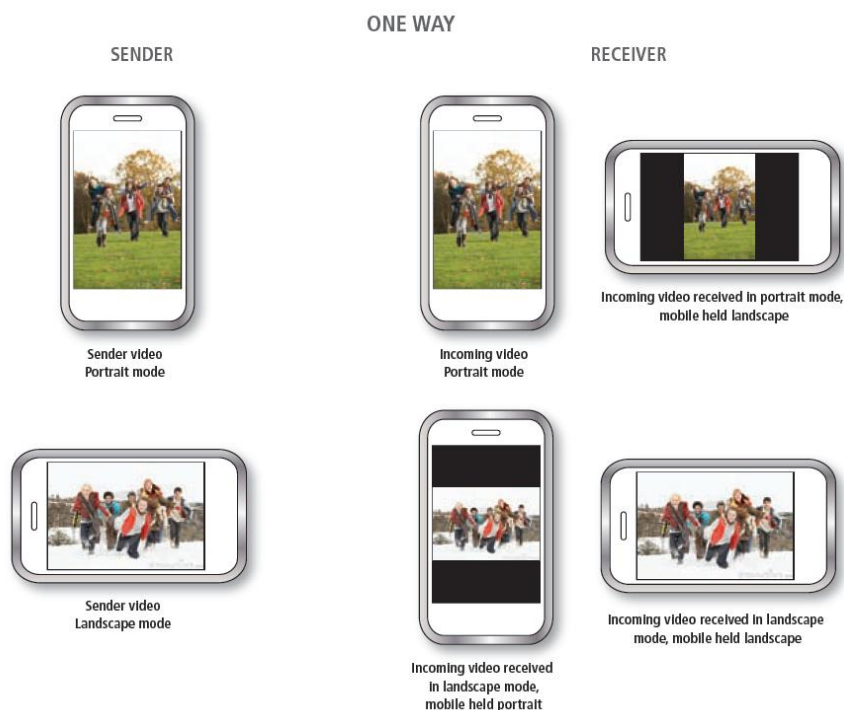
ONE WAY

SENDER

RECEIVER

Sender video
Portrait mode

Incoming video
Portrait mode

Incoming video received in portrait mode, mobile held landscape

Sender video
Landscape mode

Incoming video received in landscape mode, mobile held portrait

Incoming video received in landscape mode, mobile held landscape